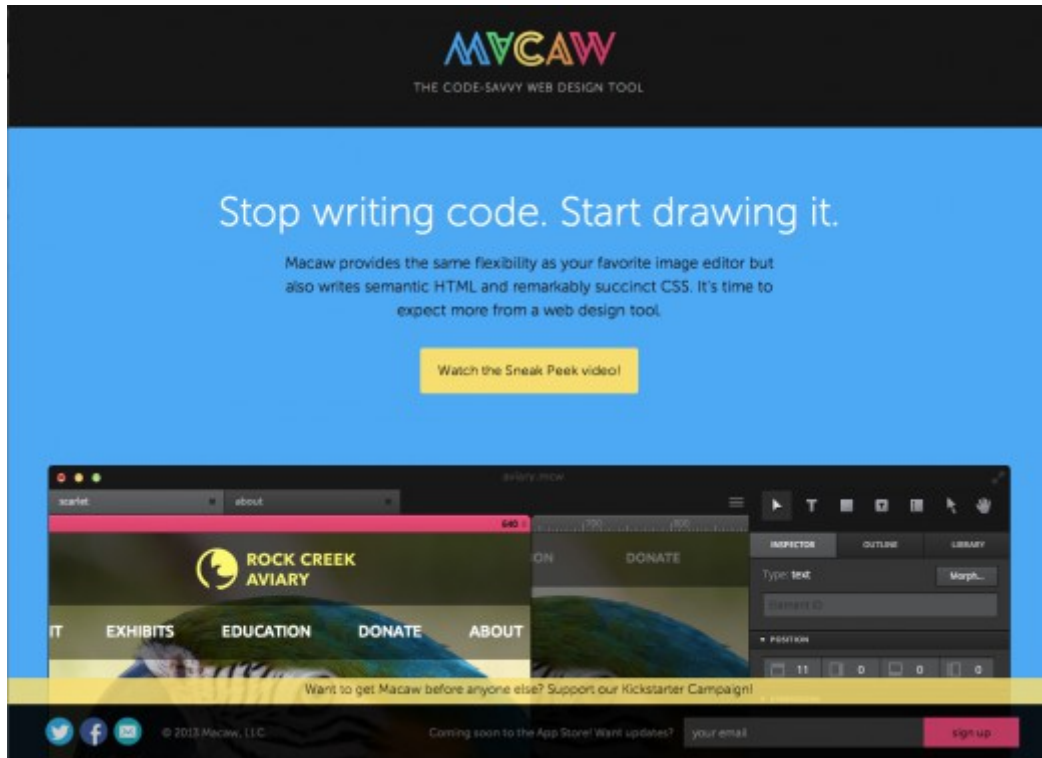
MACAW

THE CODE-SAVVY WEB DESIGN TOOL

Stop writing code. Start drawing it.

Macaw provides the same flexibility as your favorite image editor but also writes semantic HTML and remarkably succinct CSS. It's time to expect more from a web design tool.

Watch the Sneak Peek video!

aviary.mcw

scarlet

about

640

700

800

ON

DONATE

ROCK CREEK AVIARY

IT

EXHIBITS

EDUCATION

DONATE

ABOUT

INSPECTOR

OUTLINE

LIBRARY

Type: text

Morph...

Element ID

POSITION

11

0

0

0

Want to get Macaw before anyone else? Support our Kickstarter Campaign!

© 2013 Macaw, LLC

Coming soon to the App Store! Want updates?

your email

sign up